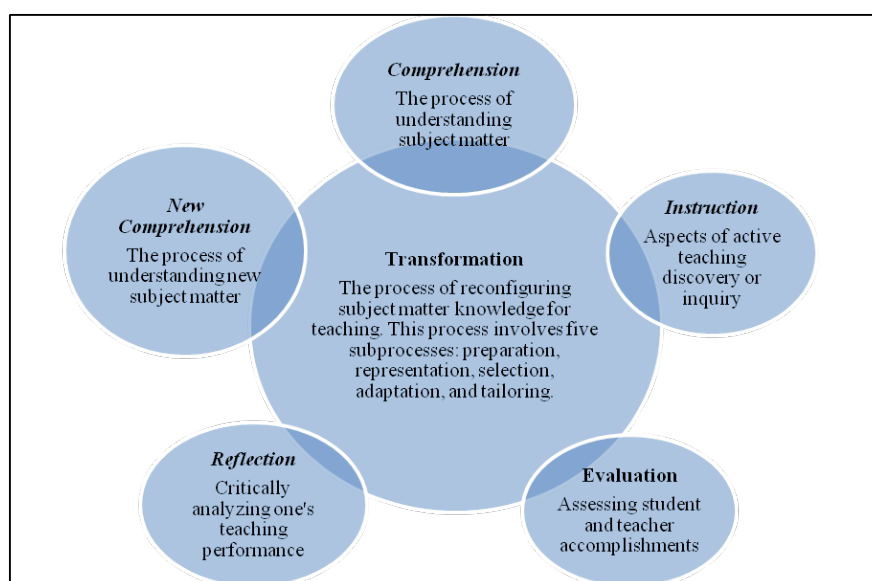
Comprehension
The process of understanding subject matter

New Comprehension
The process of understanding new subject matter

Transformation
The process of reconfiguring subject matter knowledge for teaching. This process involves five subprocesses: preparation, representation, selection, adaptation, and tailoring.

Instruction
Aspects of active teaching discovery or inquiry

Reflection
Critically analyzing one's teaching performance

Evaluation
Assessing student and teacher accomplishments